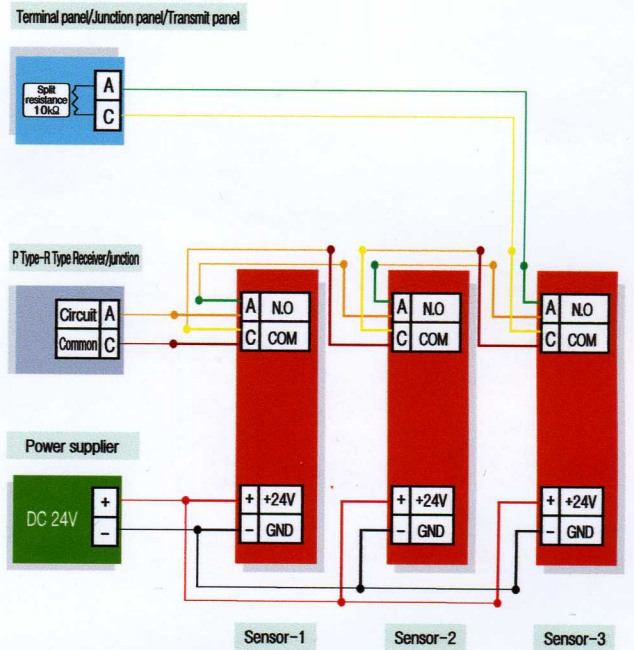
Terminal panel/Junction panel/Transmit panel

Split resistance 10kΩ

A

C

P Type-R Type Receiver/junction

Circuit A

Common C

A N.O

C COM

A N.O

C COM

A N.O

C COM

Power supplier

DC 24V

+

−

+ +24V

− GND

+ +24V

− GND

+ +24V

− GND

Sensor-1

Sensor-2

Sensor-3